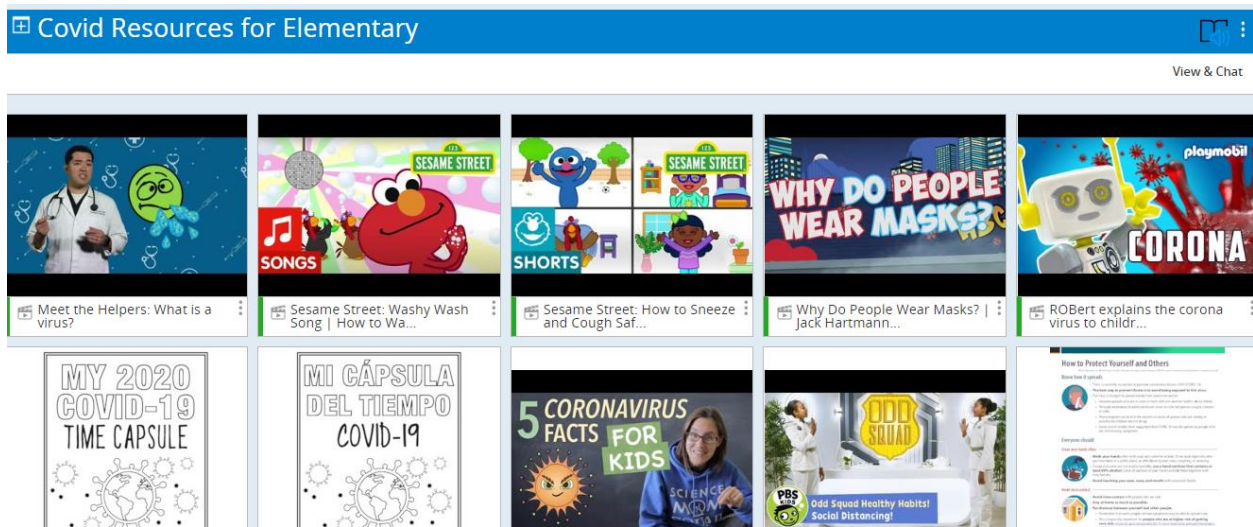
⊞ Covid Resources for Elementary

View & Chat

Meet the Helpers: What is a virus?

SESAME STREET
SONGS
Sesame Street: Washy Wash Song | How to Wa...

SESAME STREET
SHORTS
Sesame Street: How to Sneeze and Cough Saf...

WHY DO PEOPLE WEAR MASKS?
Why Do People Wear Masks? | Jack Hartmann...

playmobil
CORONA
ROBert explains the corona virus to childr...

MY 2020 COVID-19 TIME CAPSULE

MI CÁPSULA DEL TIEMPO COVID-19

5 CORONAVIRUS FACTS FOR KIDS
SCIENCE

ODD SQUAD
PBS KIDS
Odd Squad Healthy Habits! Social Distancing!

How to Protect Yourself and Others
Know how it spreads
Everyone should
Clean your hands often
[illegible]